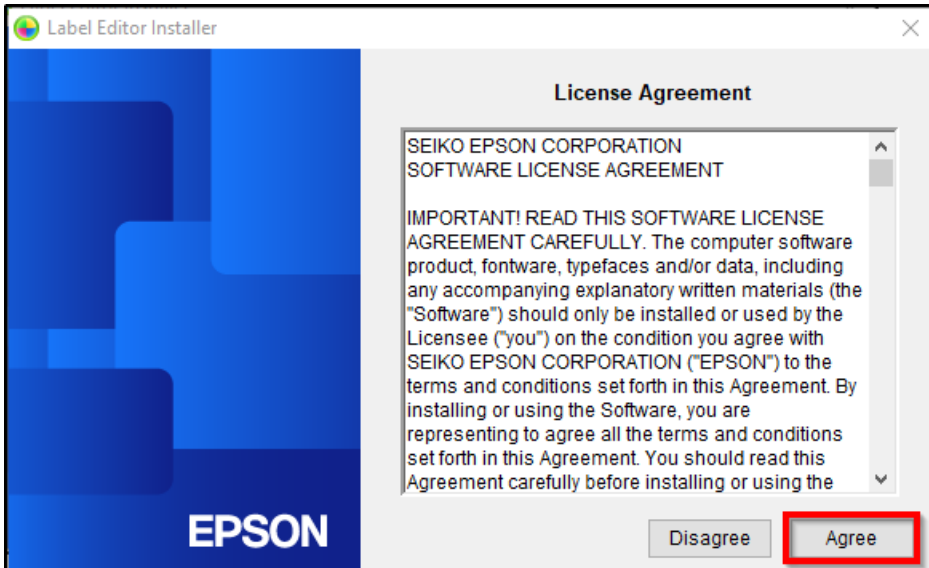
Label Editor Installer

License Agreement

SEIKO EPSON CORPORATION
SOFTWARE LICENSE AGREEMENT

IMPORTANT! READ THIS SOFTWARE LICENSE AGREEMENT CAREFULLY. The computer software product, fontware, typefaces and/or data, including any accompanying explanatory written materials (the "Software") should only be installed or used by the Licensee ("you") on the condition you agree with SEIKO EPSON CORPORATION ("EPSON") to the terms and conditions set forth in this Agreement. By installing or using the Software, you are representing to agree all the terms and conditions set forth in this Agreement. You should read this Agreement carefully before installing or using the

EPSON

Disagree

Agree